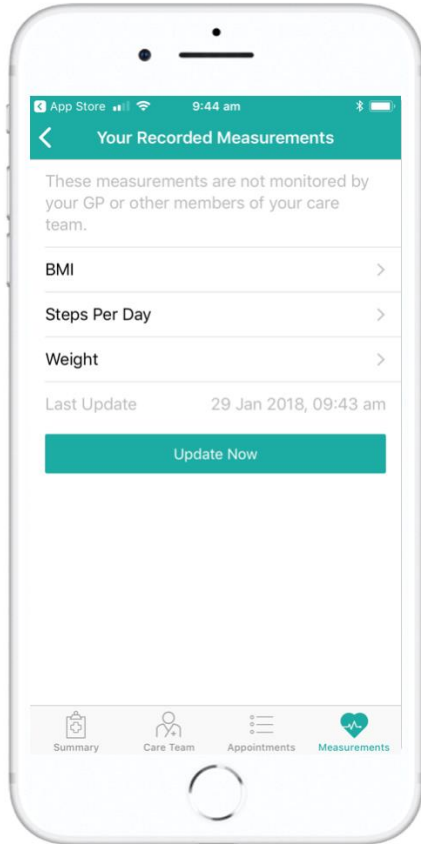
App Store 9:44 am

Your Recorded Measurements

These measurements are not monitored by your GP or other members of your care team.

BMI

Steps Per Day

Weight

Last Update 29 Jan 2018, 09:43 am

Update Now

Summary Care Team Appointments Measurements